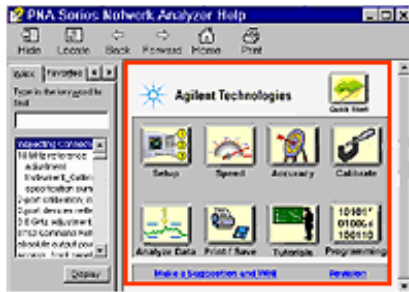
PNA Series Network Analyzer Help

Hide Locate Back Forward Home Print

Index Favorites

Type in the keyword to find:

inspecting connect
10 MHz reference adjustment
Instrument_Calibr
specification sum
2-port calibration, n
2-port devices refle
8 GHz adjustment
8753 command fini
absolute output pow
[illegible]

Display

Agilent Technologies

Quick Start

Setup Speed Accuracy Calibrate

Analyze Data Print / Save Tutorials Programming

Make a Suggestion and Win! Revision